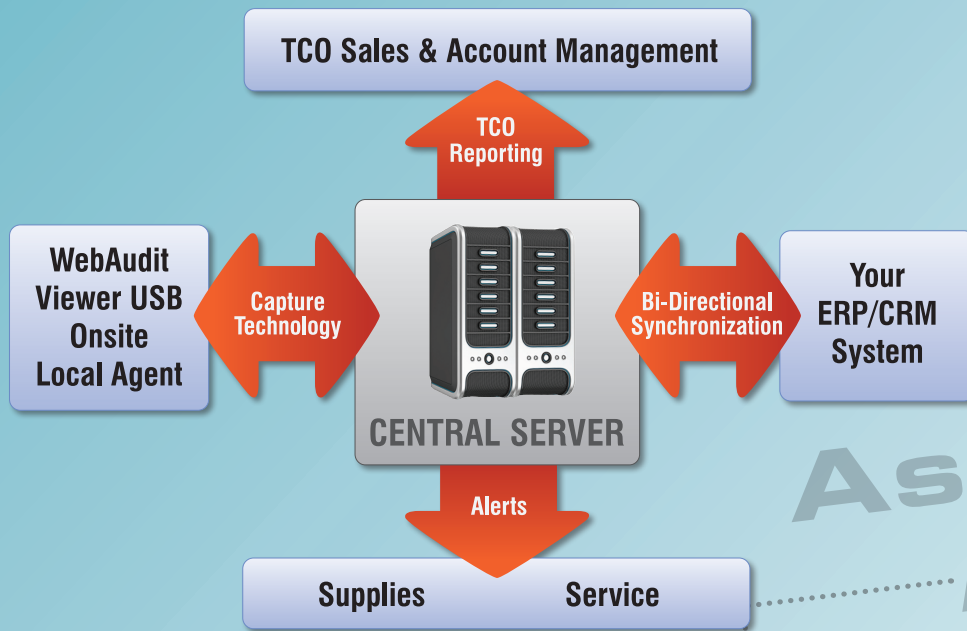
TCO Sales & Account Management

TCO Reporting

WebAudit Viewer USB Onsite Local Agent

Capture Technology

CENTRAL SERVER

Bi-Directional Synchronization

Your ERP/CRM System

As

Alerts

Supplies

Service